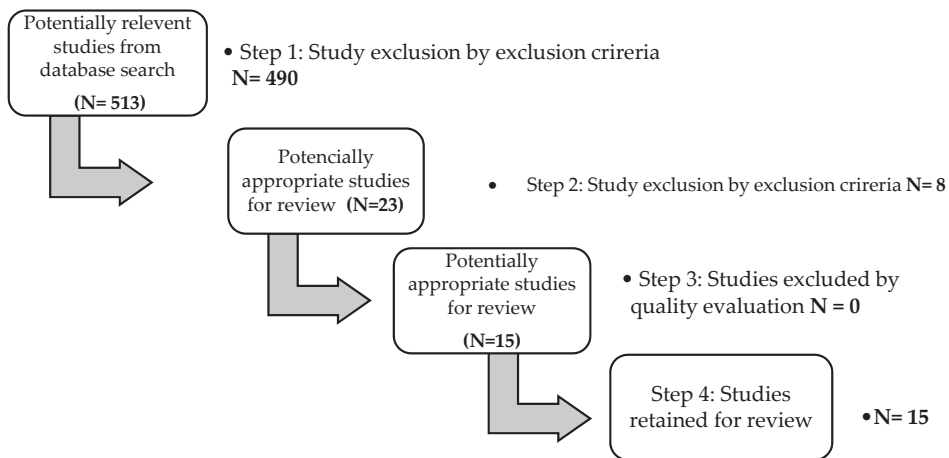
Potentially relevent studies from database search
(N= 513)

• Step 1: Study exclusion by exclusion crireria
N= 490

Potencially appropriate studies for review (N=23)

• Step 2: Study exclusion by exclusion crireria N= 8

Potentially appropriate studies for review
(N=15)

• Step 3: Studies excluded by quality evaluation N = 0

Step 4: Studies retained for review

• N= 15